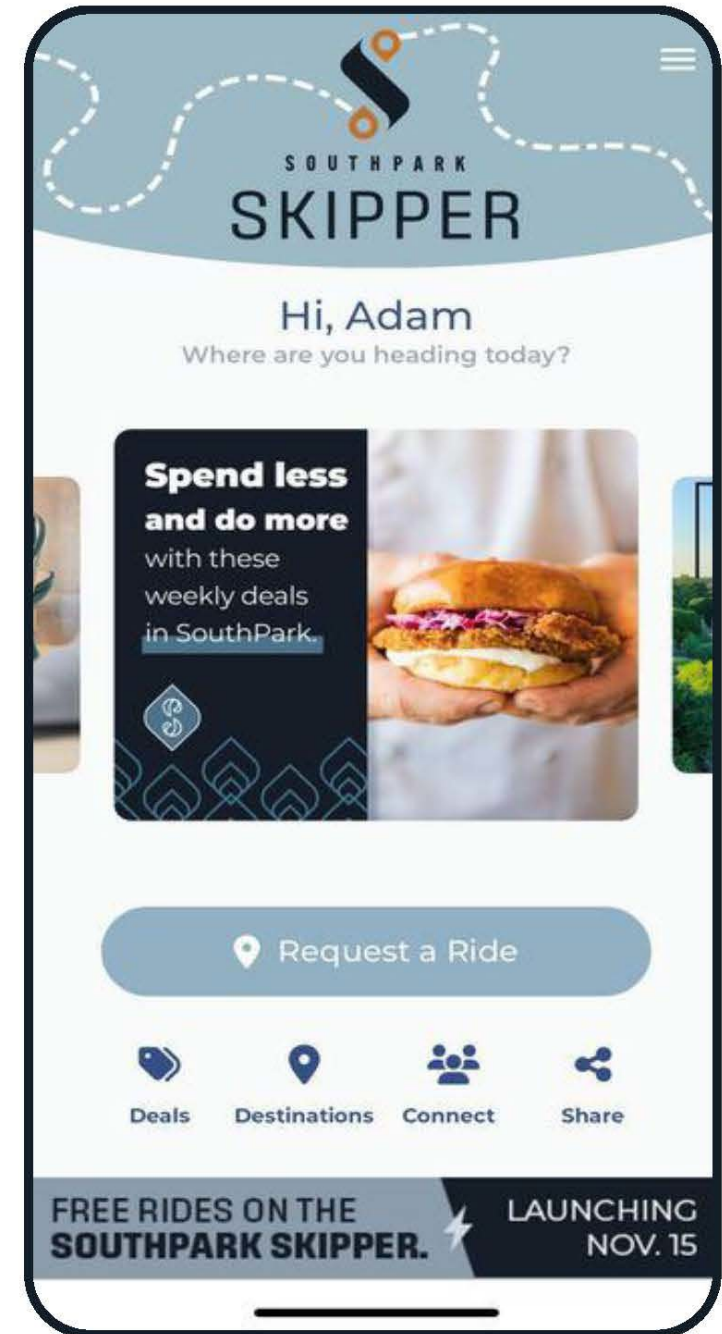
SOUTHPARK
SKIPPER

Hi, Adam
Where are you heading today?

Spend less and do more with these weekly deals in SouthPark.

Request a Ride

Deals
Destinations
Connect
Share

FREE RIDES ON THE SOUTHPARK SKIPPER.
LAUNCHING NOV. 15